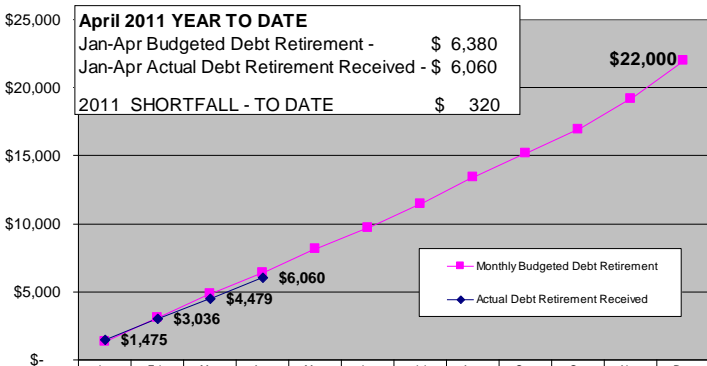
$25,000
$20,000
$15,000
$10,000
$5,000
$-

April 2011 YEAR TO DATE
Jan-Apr Budgeted Debt Retirement - $ 6,380
Jan-Apr Actual Debt Retirement Received - $ 6,060
2011 SHORTFALL - TO DATE $ 320

$22,000
$6,060
$4,479
$3,036
$1,475

Monthly Budgeted Debt Retirement
Actual Debt Retirement Received